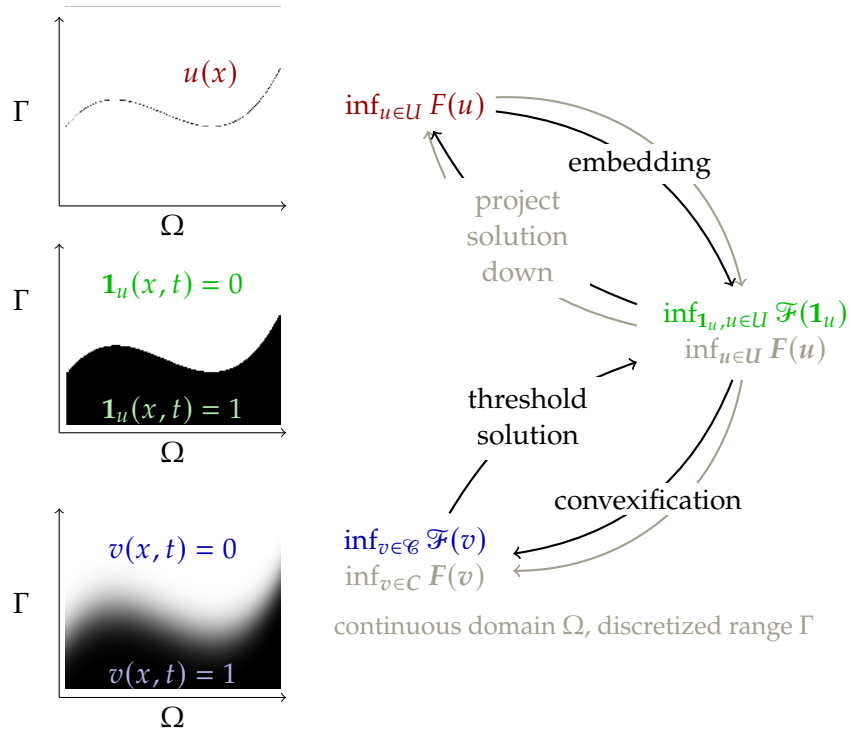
$\Gamma$

$u(x)$

$\Omega$

$\Gamma$

$\mathbf{1}_u(x,t) = 0$

$\mathbf{1}_u(x,t) = 1$

$\Omega$

$\Gamma$

$v(x,t) = 0$

$v(x,t) = 1$

$\Omega$

$\inf_{u \in U} F(u)$

embedding

project solution down

$\inf_{\mathbf{1}_u, u \in U} \mathscr{F}(\mathbf{1}_u)$

$\inf_{\boldsymbol{u} \in \boldsymbol{U}} \boldsymbol{F}(\boldsymbol{u})$

threshold solution

convexification

$\inf_{v \in \mathscr{C}} \mathscr{F}(v)$

$\inf_{v \in C} \boldsymbol{F}(v)$

continuous domain $\Omega$, discretized range $\Gamma$